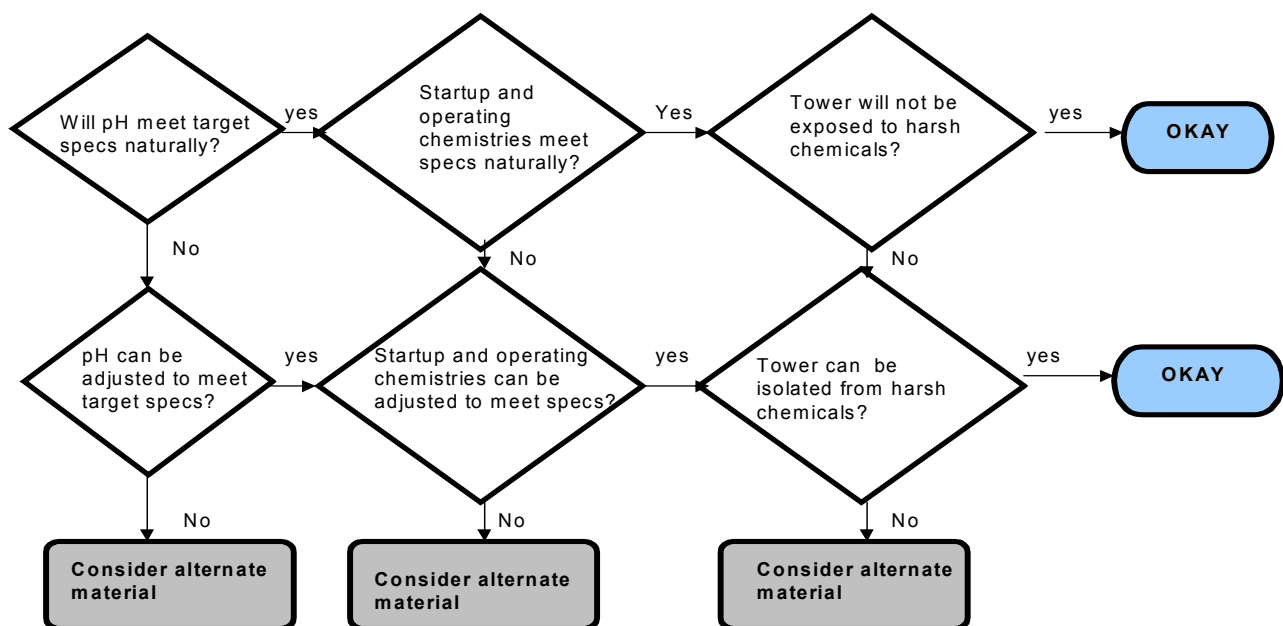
Will pH meet target specs naturally?

yes

Startup and operating chemistries meet specs naturally?

Yes

Tower will not be exposed to harsh chemicals?

yes

OKAY

No

No

No

pH can be adjusted to meet target specs?

yes

Startup and operating chemistries can be adjusted to meet specs?

yes

Tower can be isolated from harsh chemicals?

yes

OKAY

No

No

No

Consider alternate material

Consider alternate material

Consider alternate material